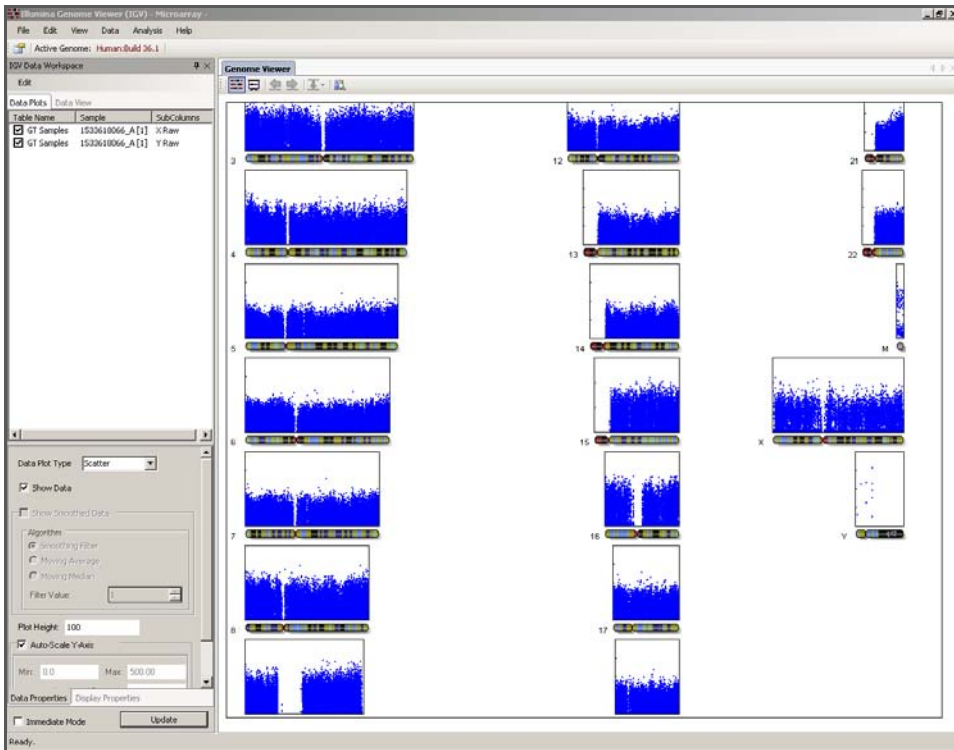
Illumina Genome Viewer (IGV) - Microarray

File Edit View Data Analysis Help

Active Genome: Human Build 36.1

IGV Data Workspace

Edit

Data Plots | Data View

| Table Name | Sample | SubColumns |
|---|---|---|
| GT Samples | 1533610066_A[1] | X Raw |
| GT Samples | 1533610066_A[1] | Y Raw |

Data Plot Type Scatter

Show Data

Show Smoothed Data

Algorithm

Smoothing Filter

Moving Average

Moving Median

Filter Value: 1

Plot Height: 100

Auto-Scale Y-Axis

Min: 0.0 Max: 500.00

Data Properties | Display Properties

Immediate Mode

Update

Ready.

Genome Viewer

3

12

21

4

13

22

5

14

M

6

15

X

7

16

Y

8

17